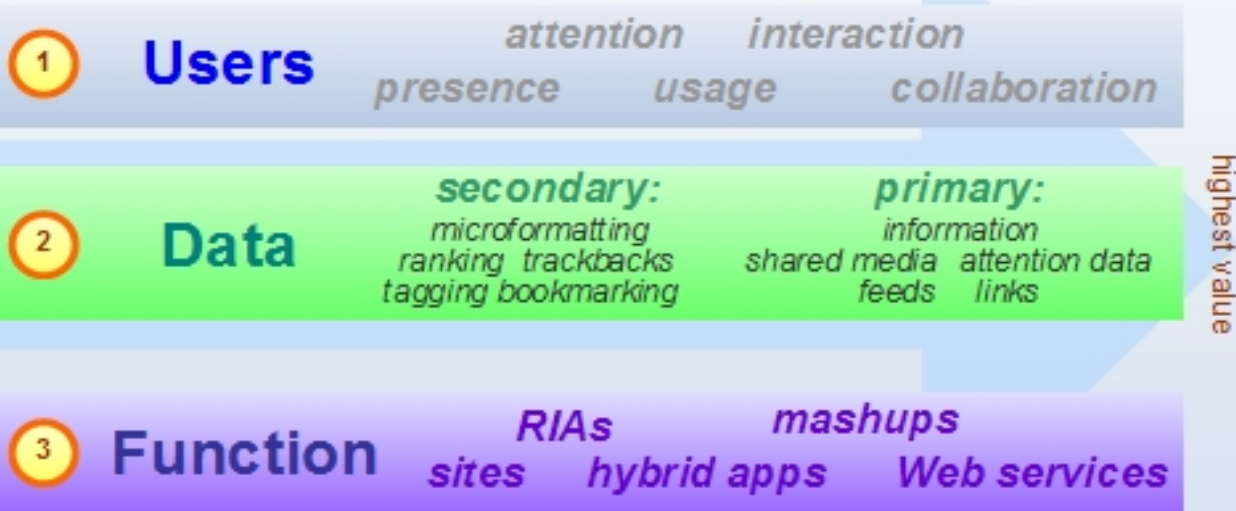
1 Users
attention interaction
presence usage collaboration

2 Data
secondary:
microformatting
ranking trackbacks
tagging bookmarking

primary:
information
shared media attention data
feeds links

highest value

3 Function
RIAs mashups
sites hybrid apps Web services